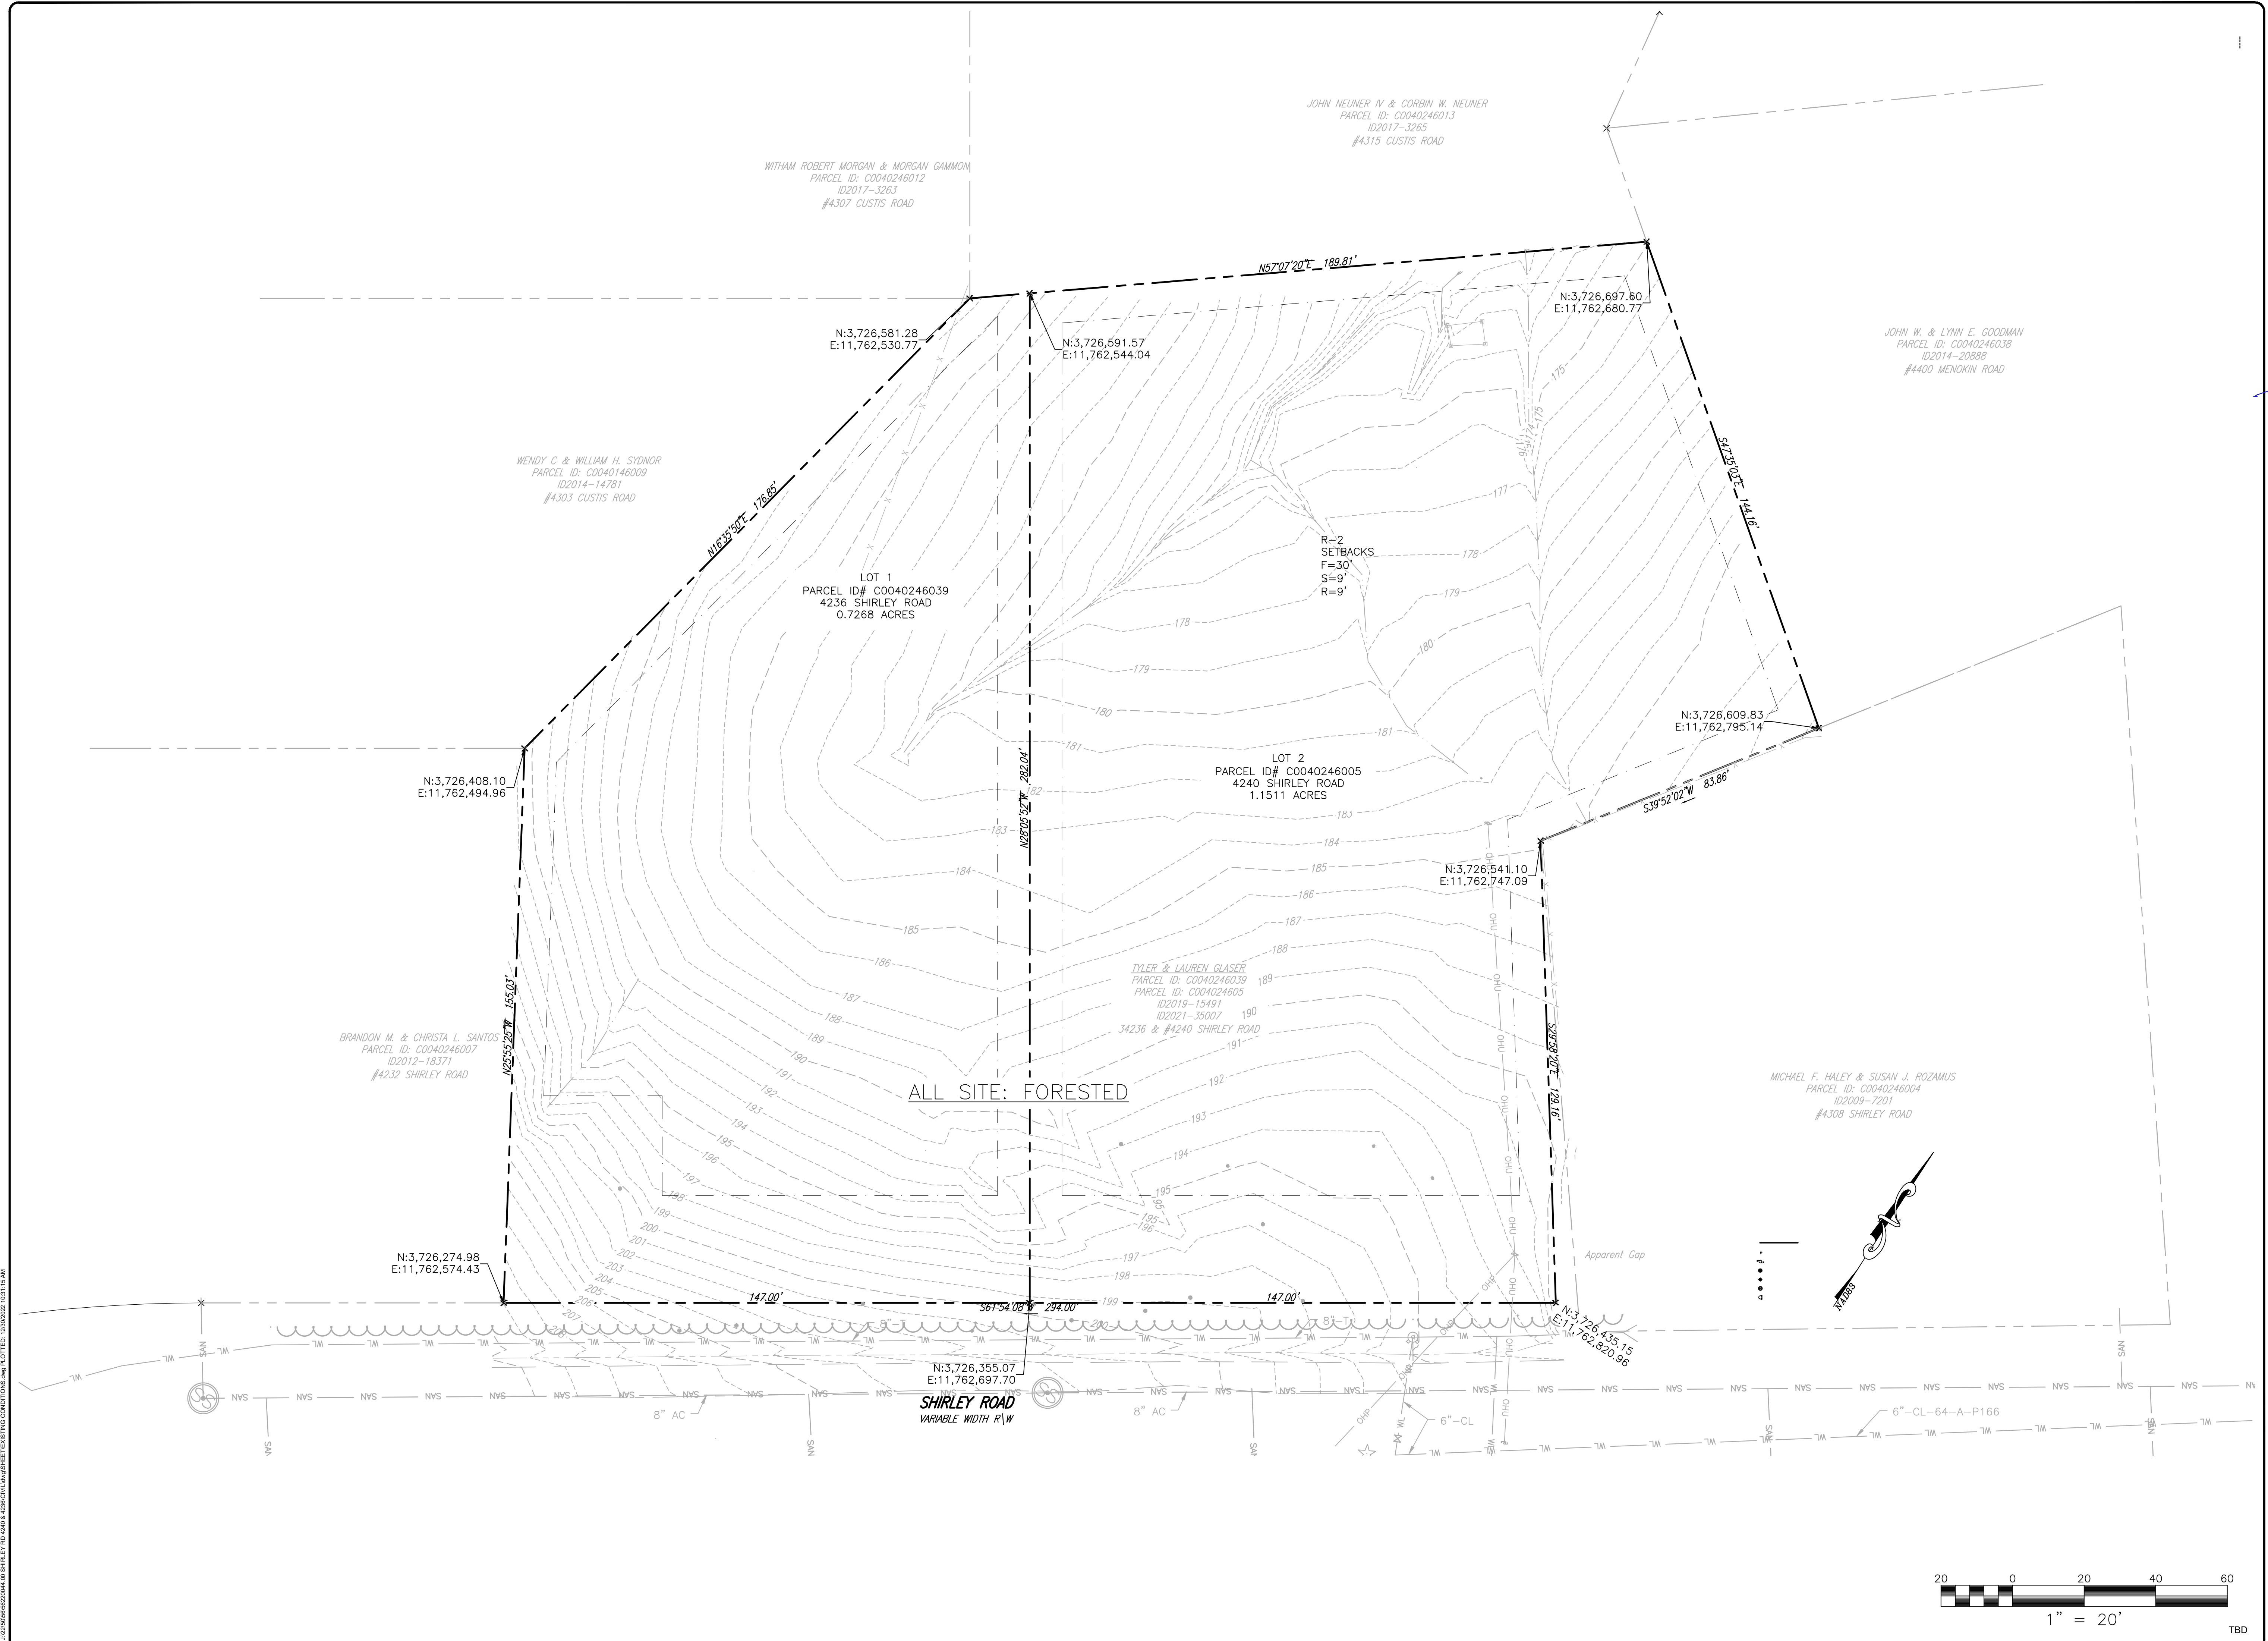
JOHN NEUNER IV & CORBIN W. NEUNER
PARCEL ID: C0040246013
ID2017-3265
#4315 CUSTIS ROAD

WITHAM ROBERT MORGAN & MORGAN GAMMON
PARCEL ID: C0040246012
ID2017-3263
#4307 CUSTIS ROAD

N57°07'20"E 189.81'

N:3,726,697.60
E:11,762,680.77

N:3,726,581.28
E:11,762,530.77

N:3,726,591.57
E:11,762,544.04

JOHN W. & LYNN E. GOODMAN
PARCEL ID: C0040246038
ID2014-20888
#4400 MENOKIN ROAD

WENDY C & WILLIAM H. SYDNOR
PARCEL ID: C0040146009
ID2014-14781
#4303 CUSTIS ROAD

N16°35'50"E 176.85'

S47°35'03"E 144.16'

R-2
SETBACKS
F=30'
S=9'
R=9'

LOT 1
PARCEL ID# C0040246039
4236 SHIRLEY ROAD
0.7268 ACRES

N:3,726,609.83
E:11,762,795.14

N:3,726,408.10
E:11,762,494.96

LOT 2
PARCEL ID# C0040246005
4240 SHIRLEY ROAD
1.1511 ACRES

S39°52'02"W 83.86'

N28°05'52"W 282.04'

N:3,726,541.10
E:11,762,747.09

TYLER & LAUREN GLASER
PARCEL ID: C0040246039
PARCEL ID: C0040246005
ID2019-15491
ID2021-35007
#4236 & #4240 SHIRLEY ROAD

BRANDON M. & CHRISTA L. SANTOS
PARCEL ID: C0040246007
ID2012-18371
#4232 SHIRLEY ROAD

N25°55'25"W 155.03'

S25°55'25"E 129.16'

ALL SITE: FORESTED

MICHAEL F. HALEY & SUSAN J. ROZAMUS
PARCEL ID: C0040246004
ID2009-7201
#4308 SHIRLEY ROAD

Apparent Gap

NAD83

N:3,726,274.98
E:11,762,574.43

147.00'
S61°54'08"W 294.00
147.00'

N:3,726,435.15
E:11,762,820.96

N:3,726,355.07
E:11,762,697.70

SHIRLEY ROAD
VARIABLE WIDTH R\W

8" AC
8" AC
6"-CL
6"-CL-64-A-P166

20 0 20 40 60
1" = 20'
TBD